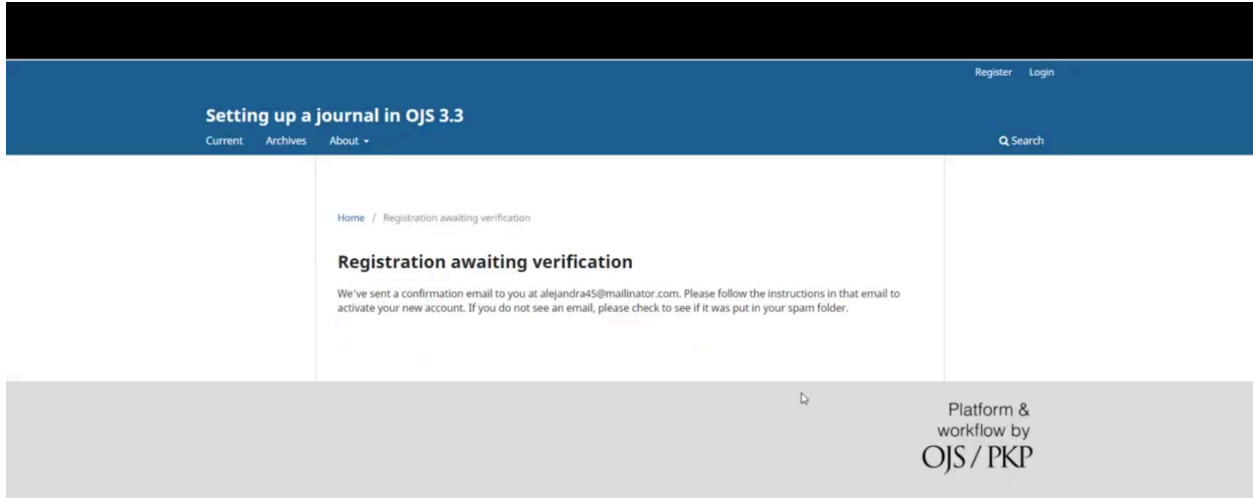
Register Login

Setting up a journal in OJS 3.3

Current Archives About ▾

Search

Home / Registration awaiting verification

Registration awaiting verification

We've sent a confirmation email to you at alejandra45@mailinator.com. Please follow the instructions in that email to activate your new account. If you do not see an email, please check to see if it was put in your spam folder.

Platform & workflow by OJS / PKP